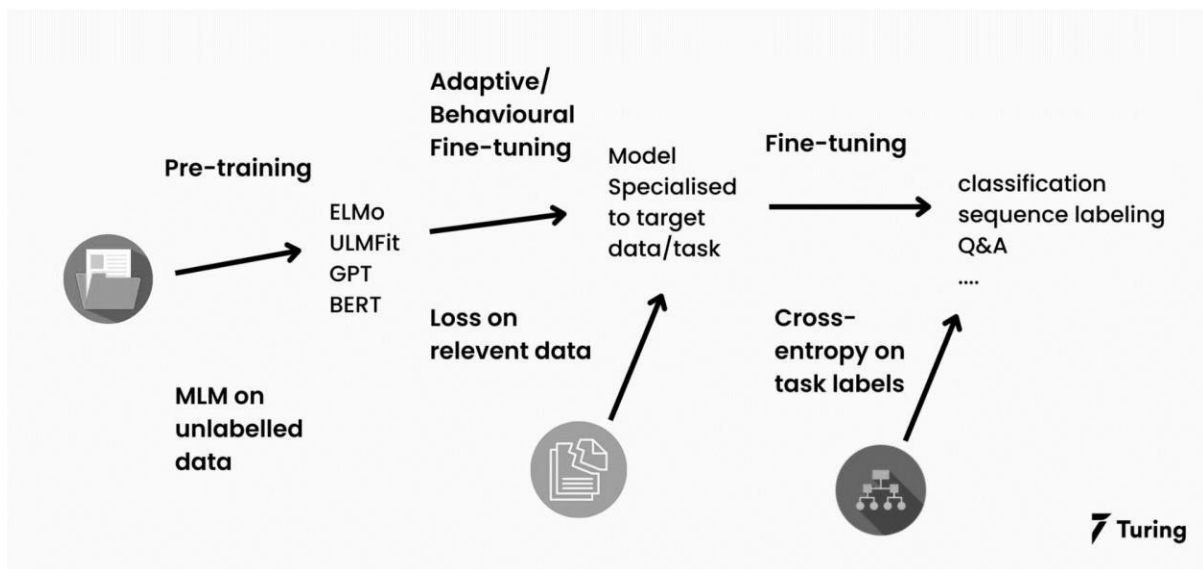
Pre-training

ELMo
ULMFit
GPT
BERT

MLM on unlabelled data

Adaptive/ Behavioural Fine-tuning

Loss on relevent data

Model Specialised to target data/task

Fine-tuning

Cross-entropy on task labels

classification
sequence labeling
Q&A
....

Turing